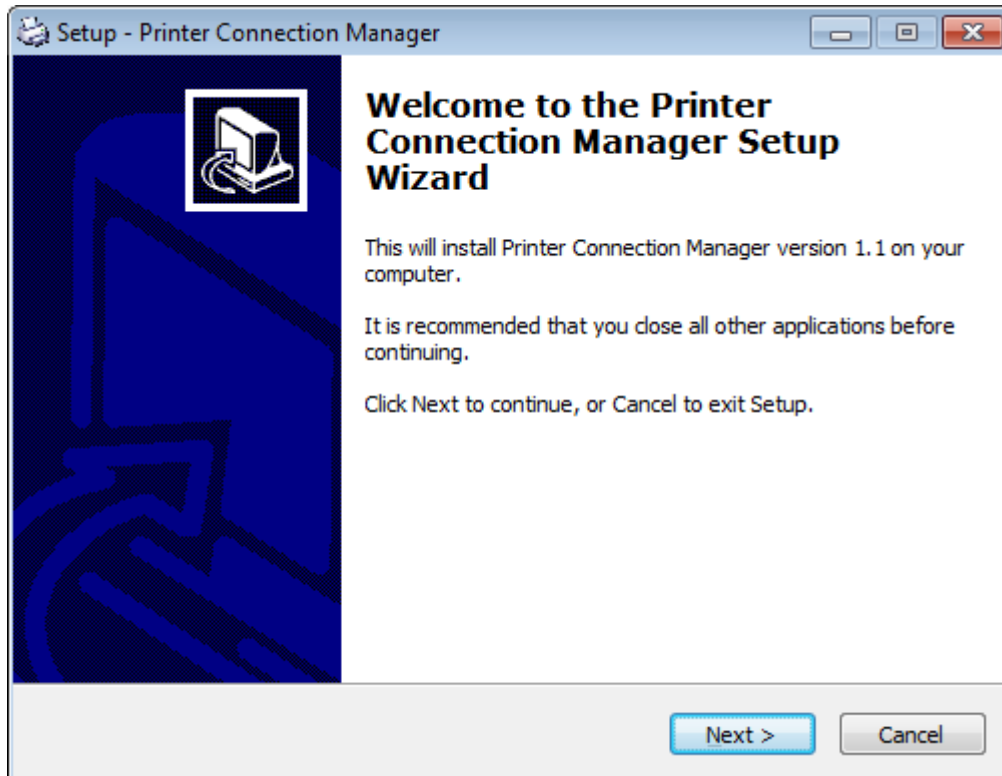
Setup - Printer Connection Manager

Welcome to the Printer Connection Manager Setup Wizard

This will install Printer Connection Manager version 1.1 on your computer.

It is recommended that you close all other applications before continuing.

Click Next to continue, or Cancel to exit Setup.

Next >

Cancel